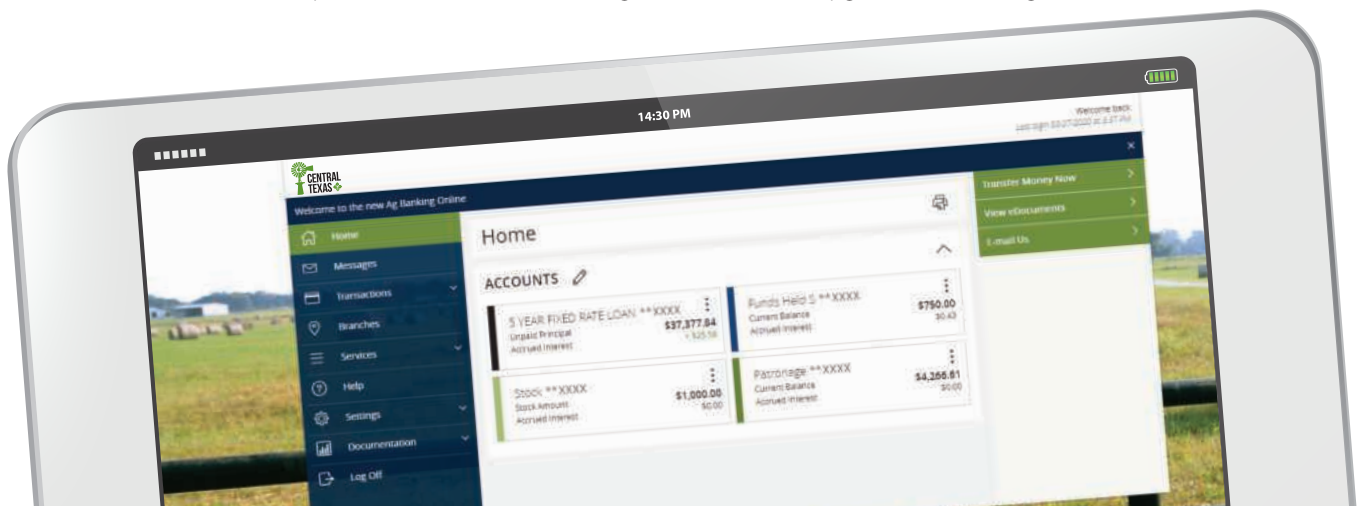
14:30 PM

Welcome back
Last sign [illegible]

CENTRAL TEXAS

Welcome to the new Ag Banking Online

Home
Messages
Transactions
Branches
Services
Help
Settings
Documentation
Log Off

Home

ACCOUNTS

5 YEAR FIXED RATE LOAN **XXXX
Unpaid Principal
Accrued Interest
$37,377.84
+ $25.56

Funds Held S **XXXX
Current Balance
Accrued Interest
$750.00
$0.43

Stock **XXXX
Stock Amount
Accrued Interest
$1,000.00
$0.00

Patronage **XXXX
Current Balance
Accrued Interest
$4,266.81
$0.00

Transfer Money Now
View eDocuments
E-mail Us